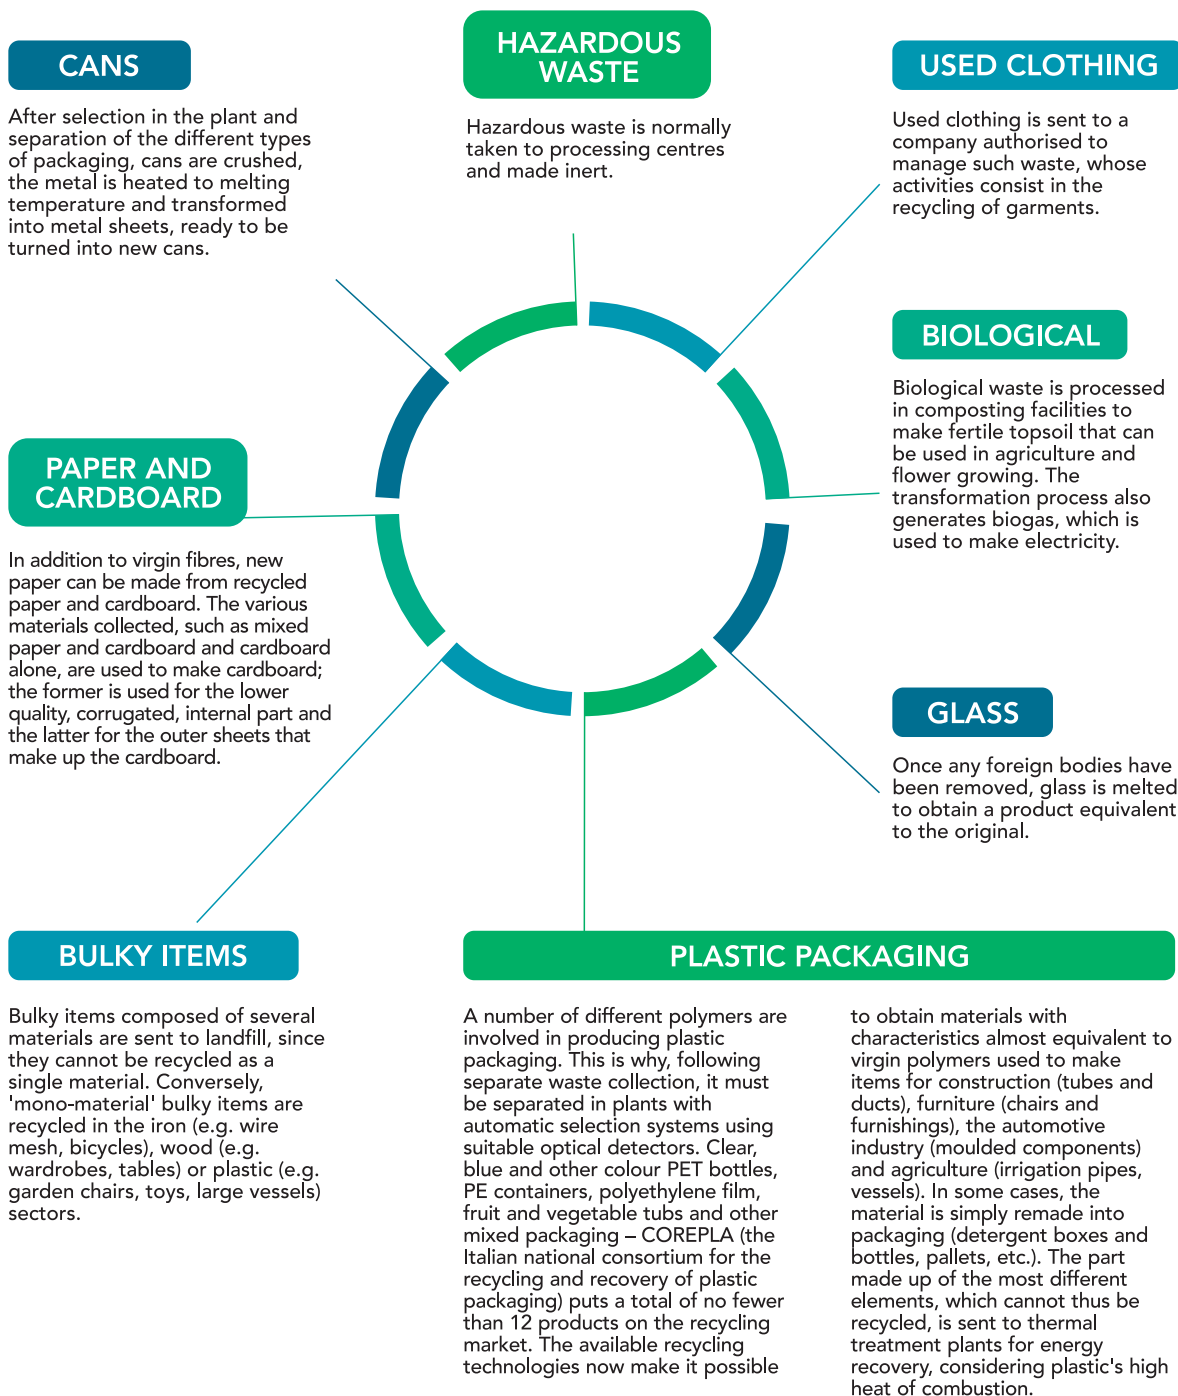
CANS

After selection in the plant and separation of the different types of packaging, cans are crushed, the metal is heated to melting temperature and transformed into metal sheets, ready to be turned into new cans.

HAZARDOUS WASTE

Hazardous waste is normally taken to processing centres and made inert.

USED CLOTHING

Used clothing is sent to a company authorised to manage such waste, whose activities consist in the recycling of garments.

BIOLOGICAL

Biological waste is processed in composting facilities to make fertile topsoil that can be used in agriculture and flower growing. The transformation process also generates biogas, which is used to make electricity.

PAPER AND CARDBOARD

In addition to virgin fibres, new paper can be made from recycled paper and cardboard. The various materials collected, such as mixed paper and cardboard and cardboard alone, are used to make cardboard; the former is used for the lower quality, corrugated, internal part and the latter for the outer sheets that make up the cardboard.

GLASS

Once any foreign bodies have been removed, glass is melted to obtain a product equivalent to the original.

BULKY ITEMS

Bulky items composed of several materials are sent to landfill, since they cannot be recycled as a single material. Conversely, 'mono-material' bulky items are recycled in the iron (e.g. wire mesh, bicycles), wood (e.g. wardrobes, tables) or plastic (e.g. garden chairs, toys, large vessels) sectors.

PLASTIC PACKAGING

A number of different polymers are involved in producing plastic packaging. This is why, following separate waste collection, it must be separated in plants with automatic selection systems using suitable optical detectors. Clear, blue and other colour PET bottles, PE containers, polyethylene film, fruit and vegetable tubs and other mixed packaging – COREPLA (the Italian national consortium for the recycling and recovery of plastic packaging) puts a total of no fewer than 12 products on the recycling market. The available recycling technologies now make it possible

to obtain materials with characteristics almost equivalent to virgin polymers used to make items for construction (tubes and ducts), furniture (chairs and furnishings), the automotive industry (moulded components) and agriculture (irrigation pipes, vessels). In some cases, the material is simply remade into packaging (detergent boxes and bottles, pallets, etc.). The part made up of the most different elements, which cannot thus be recycled, is sent to thermal treatment plants for energy recovery, considering plastic's high heat of combustion.